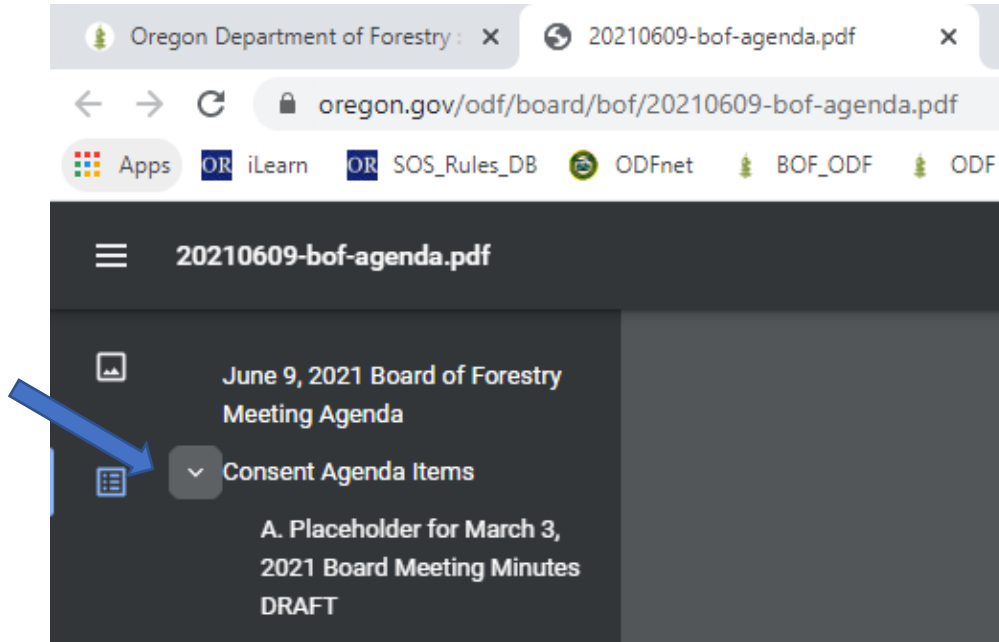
Oregon Department of Forestry : ×
20210609-bof-agenda.pdf ×
oregon.gov/odf/board/bof/20210609-bof-agenda.pdf
Apps OR iLearn OR SOS_Rules_DB ODFnet BOF_ODF ODF
20210609-bof-agenda.pdf
June 9, 2021 Board of Forestry Meeting Agenda
Consent Agenda Items
A. Placeholder for March 3, 2021 Board Meeting Minutes DRAFT